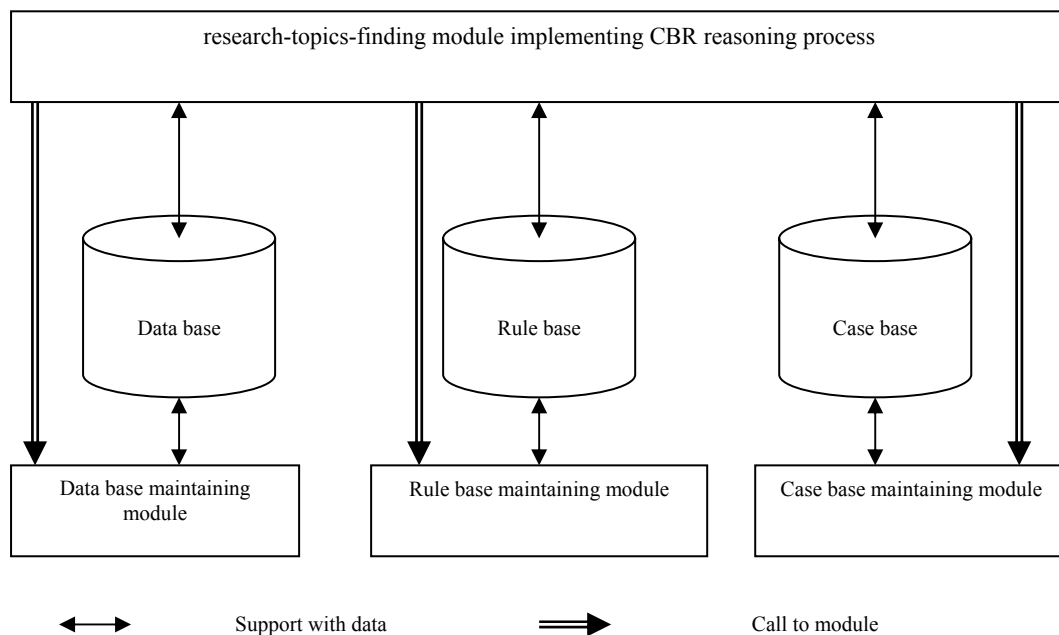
research-topics-finding module implementing CBR reasoning process

Data base

Rule base

Case base

Data base maintaining module

Rule base maintaining module

Case base maintaining module

Support with data

Call to module